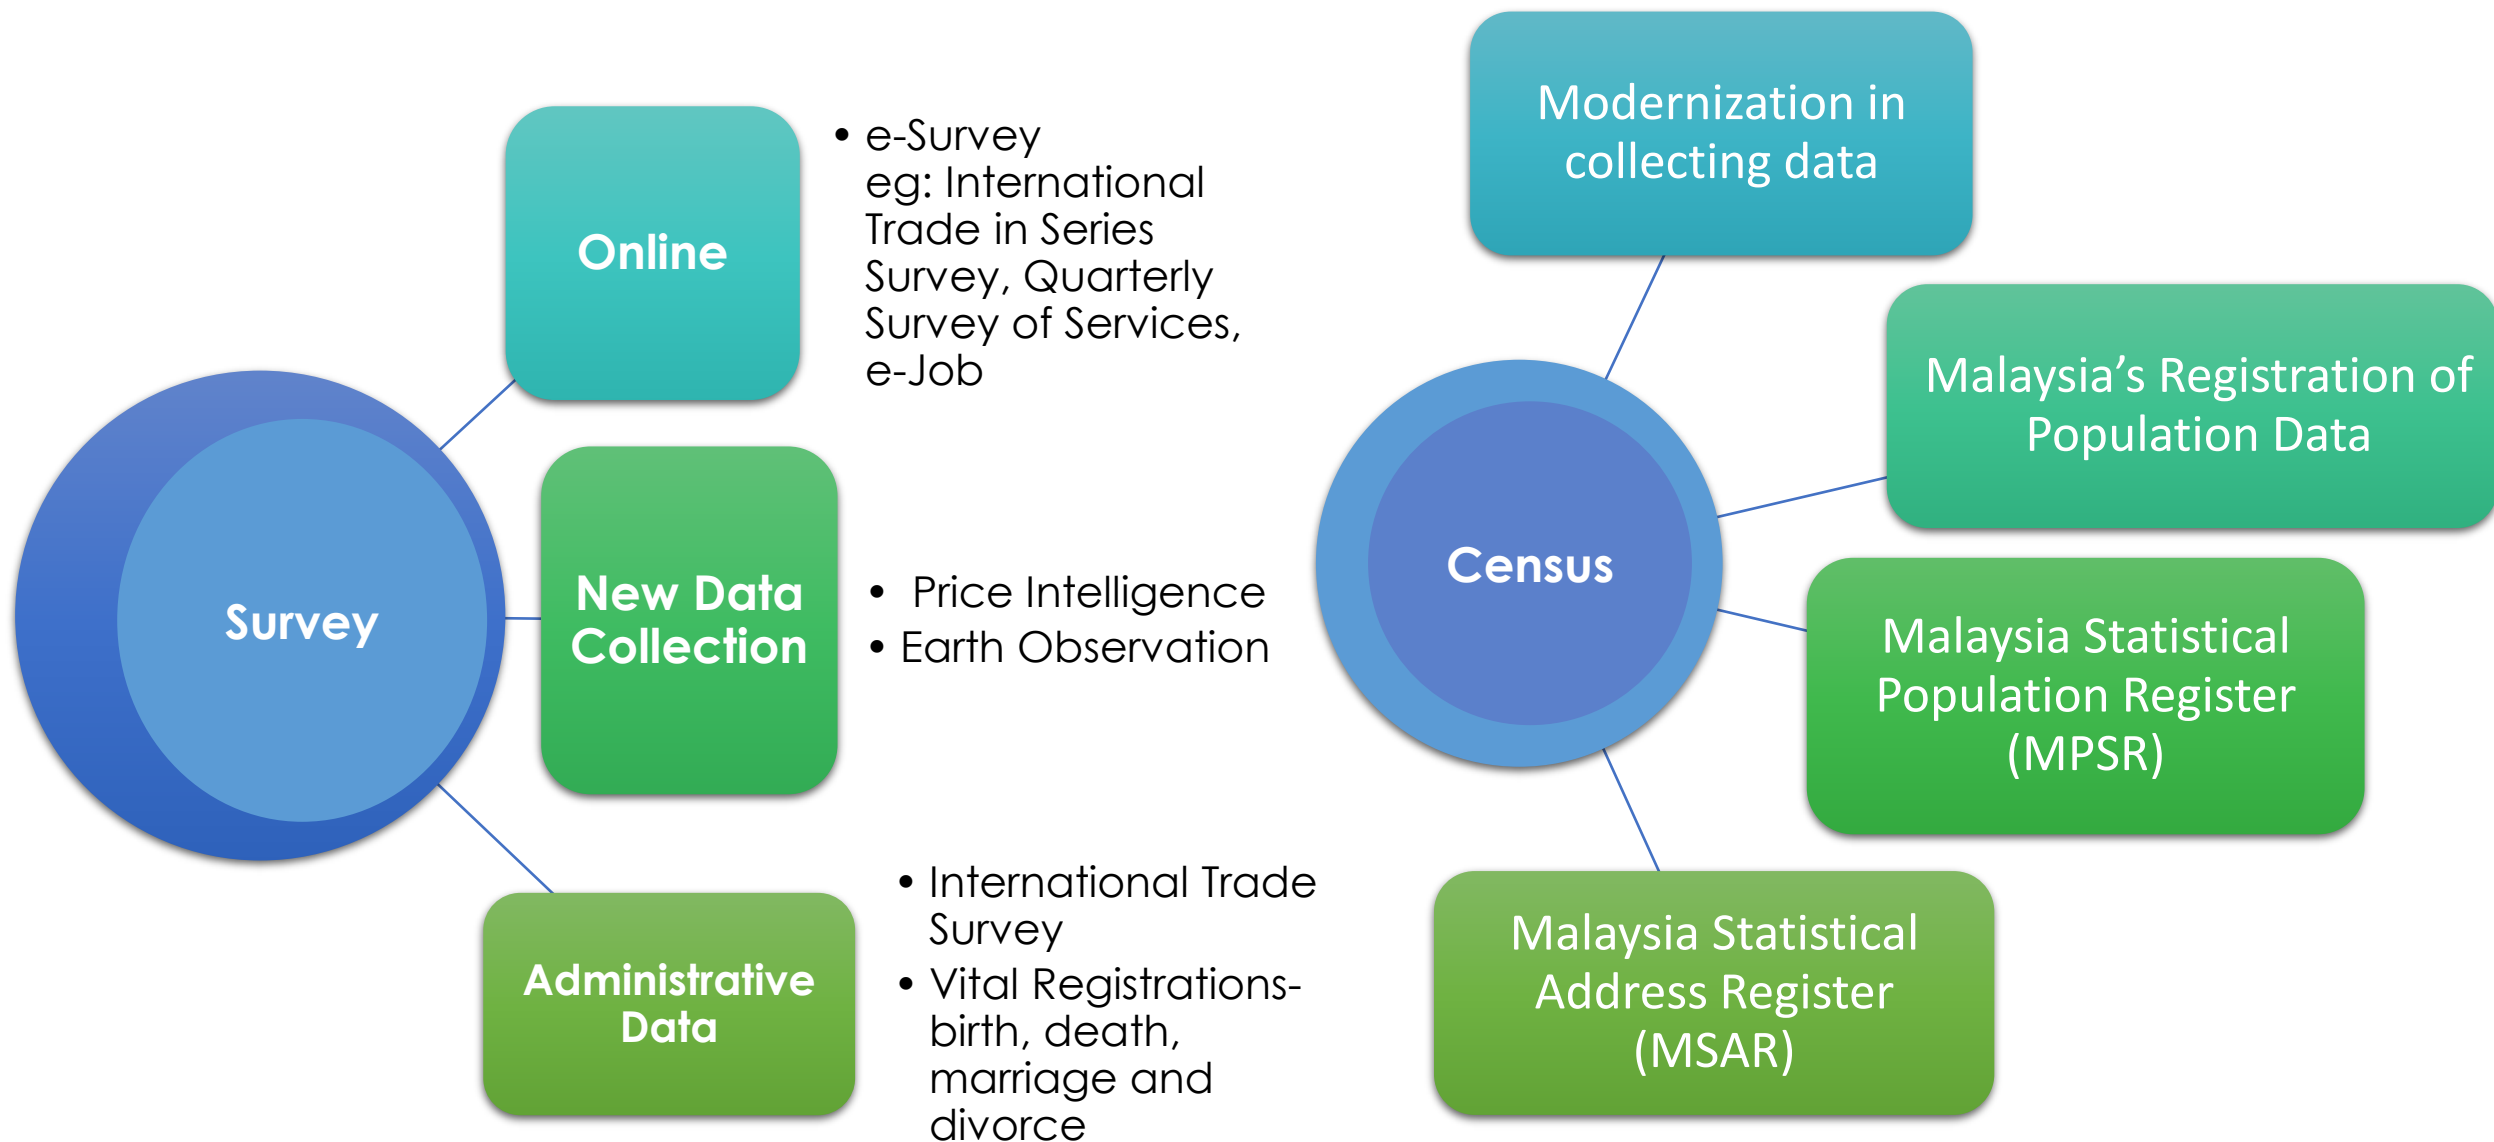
Survey

Online

• e-Survey
eg: International Trade in Series Survey, Quarterly Survey of Services, e-Job

New Data Collection

• Price Intelligence
• Earth Observation

Administrative Data

• International Trade Survey
• Vital Registrations- birth, death, marriage and divorce

Census

Modernization in collecting data

Malaysia's Registration of Population Data

Malaysia Statistical Population Register (MPSR)

Malaysia Statistical Address Register (MSAR)